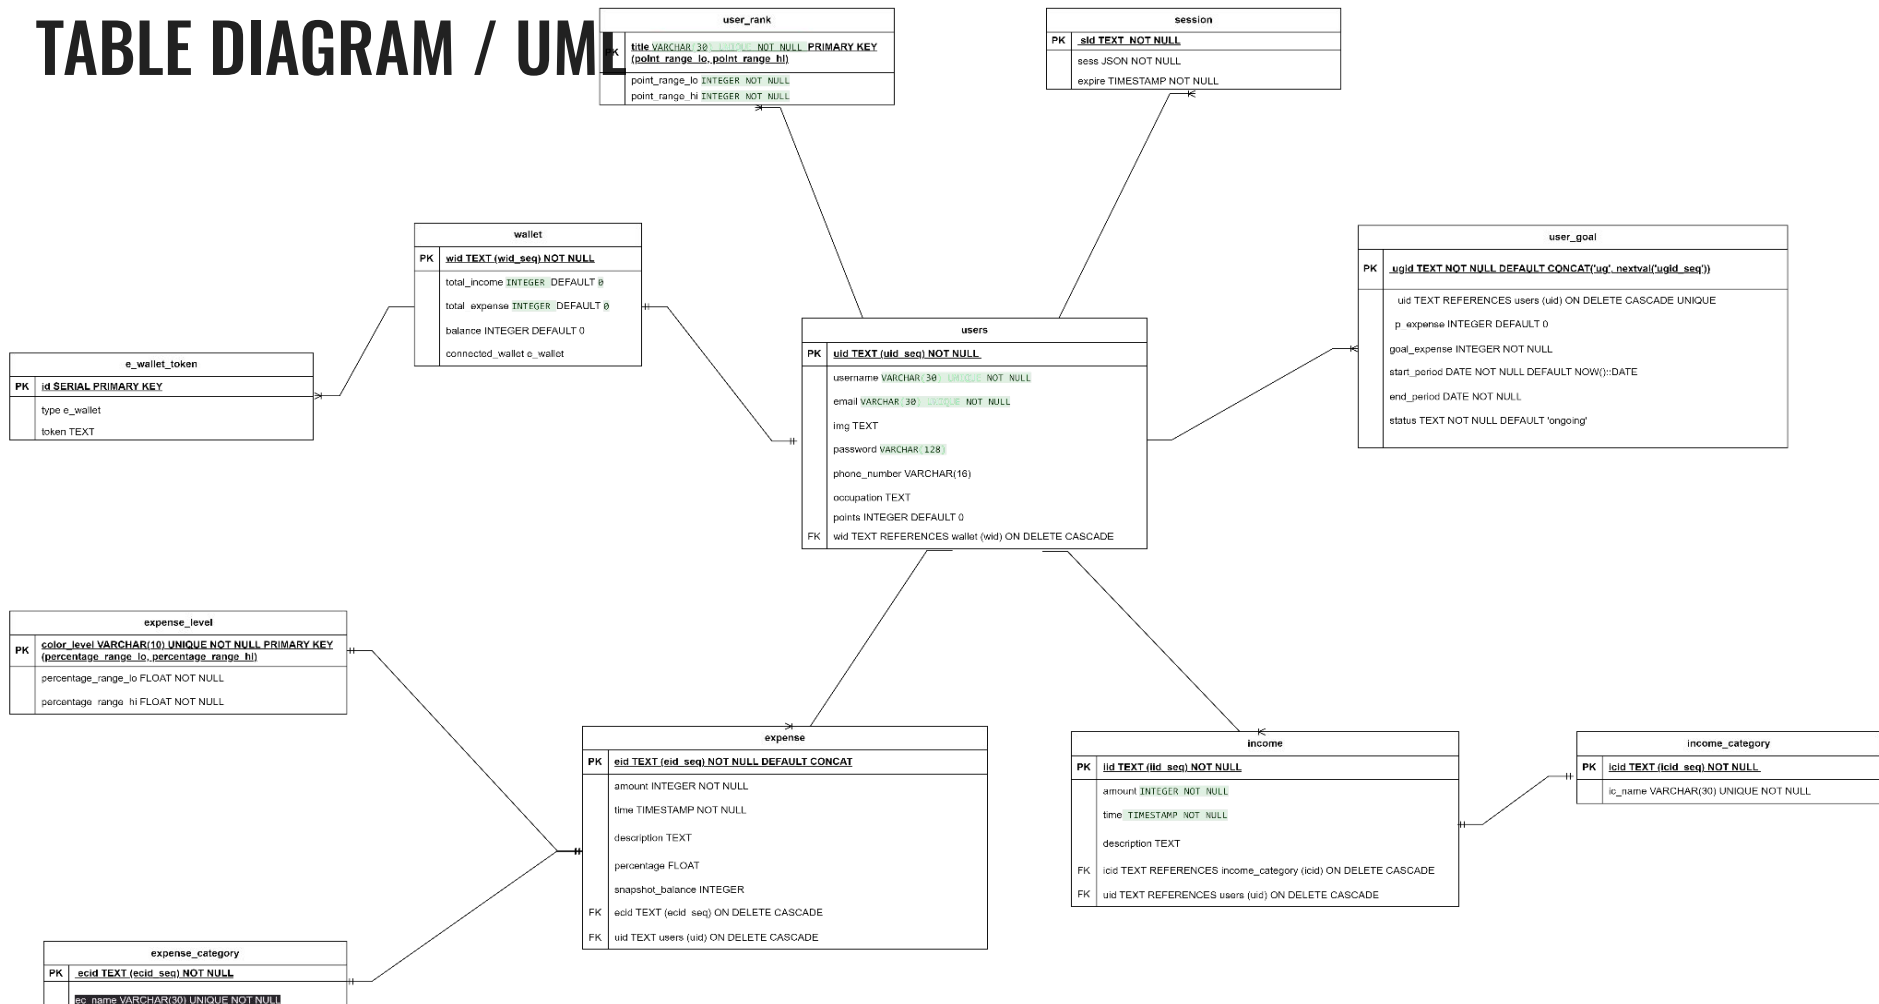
TABLE DIAGRAM / UML

user_rank

PK title VARCHAR(30) UNIQUE NOT NULL PRIMARY KEY (point_range_lo, point_range_hi)

point_range_lo INTEGER NOT NULL

point_range_hi INTEGER NOT NULL

session

PK sid TEXT NOT NULL

sess JSON NOT NULL

expire TIMESTAMP NOT NULL

wallet

PK wid TEXT (wid_seq) NOT NULL

total_income INTEGER DEFAULT 0

total_expense INTEGER DEFAULT 0

balance INTEGER DEFAULT 0

connected_wallet e_wallet

user_goal

PK ugid TEXT NOT NULL DEFAULT CONCAT('ug', nextval('ugid_seq'))

uid TEXT REFERENCES users (uid) ON DELETE CASCADE UNIQUE

p_expense INTEGER DEFAULT 0

goal_expense INTEGER NOT NULL

start_period DATE NOT NULL DEFAULT NOW()::DATE

end_period DATE NOT NULL

status TEXT NOT NULL DEFAULT 'ongoing'

e_wallet_token

PK id SERIAL PRIMARY KEY

type e_wallet

token TEXT

users

PK uid TEXT (uid_seq) NOT NULL

username VARCHAR(30) UNIQUE NOT NULL

email VARCHAR(30) UNIQUE NOT NULL

img TEXT

password VARCHAR(128)

phone_number VARCHAR(16)

occupation TEXT

points INTEGER DEFAULT 0

FK wid TEXT REFERENCES wallet (wid) ON DELETE CASCADE

expense_level

PK color_level VARCHAR(10) UNIQUE NOT NULL PRIMARY KEY (percentage_range_lo, percentage_range_hi)

percentage_range_lo FLOAT NOT NULL

percentage_range_hi FLOAT NOT NULL

expense

PK eid TEXT (eid_seq) NOT NULL DEFAULT CONCAT

amount INTEGER NOT NULL

time TIMESTAMP NOT NULL

description TEXT

percentage FLOAT

snapshot_balance INTEGER

FK ecid TEXT (ecid_seq) ON DELETE CASCADE

FK uid TEXT users (uid) ON DELETE CASCADE

income

PK iid TEXT (iid_seq) NOT NULL

amount INTEGER NOT NULL

time TIMESTAMP NOT NULL

description TEXT

FK icid TEXT REFERENCES income_category (icid) ON DELETE CASCADE

FK uid TEXT REFERENCES users (uid) ON DELETE CASCADE

income_category

PK icid TEXT (icid_seq) NOT NULL

ic_name VARCHAR(30) UNIQUE NOT NULL

expense_category

PK ecid TEXT (ecid_seq) NOT NULL

ec_name VARCHAR(30) UNIQUE NOT NULL